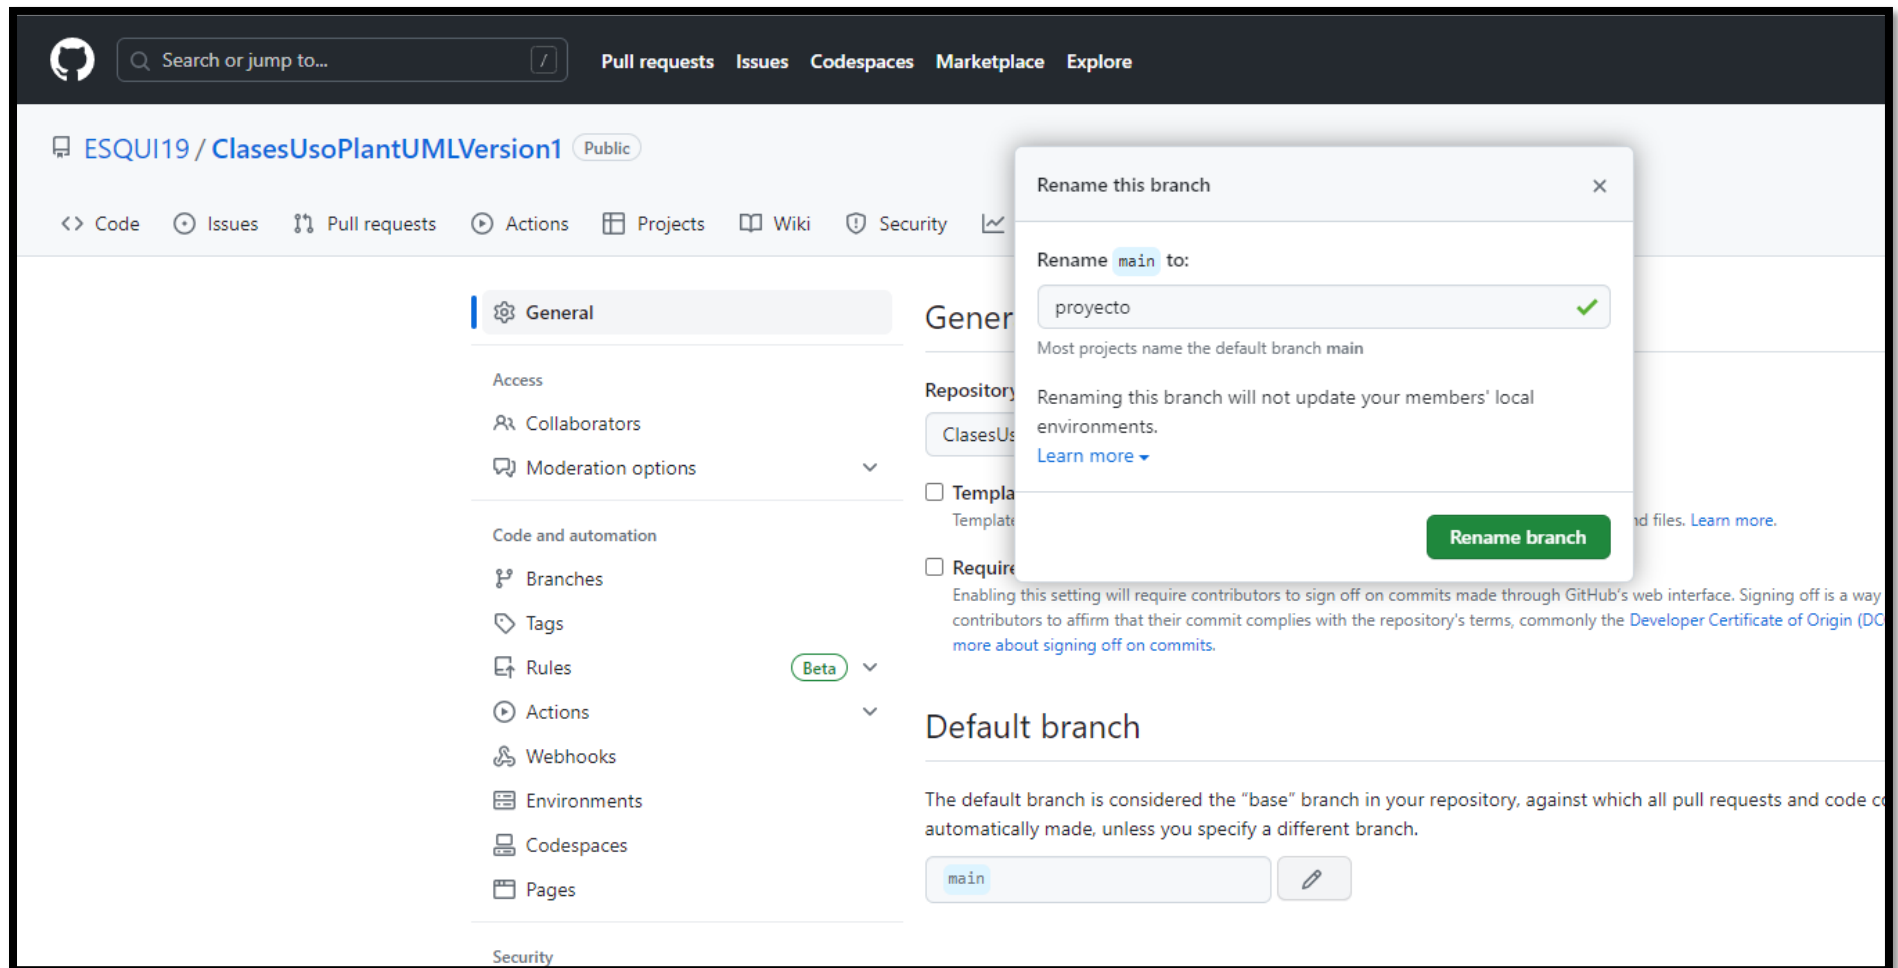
Search or jump to... /

Pull requests Issues Codespaces Marketplace Explore

ESQUI19 / ClasesUsoPlantUMLVersion1 Public

Code Issues Pull requests Actions Projects Wiki Security

General

Access
Collaborators
Moderation options

Code and automation
Branches
Tags
Rules Beta
Actions
Webhooks
Environments
Codespaces
Pages

Security

Gener

Repository
ClasesUs

Templa
Template

Require
Enabling this setting will require contributors to sign off on commits made through GitHub's web interface. Signing off is a way contributors to affirm that their commit complies with the repository's terms, commonly the Developer Certificate of Origin (DC more about signing off on commits.

nd files. Learn more.

Rename this branch ×

Rename main to:

proyecto

Most projects name the default branch main

Renaming this branch will not update your members' local environments.

Learn more

Rename branch

Default branch

The default branch is considered the "base" branch in your repository, against which all pull requests and code c automatically made, unless you specify a different branch.

main